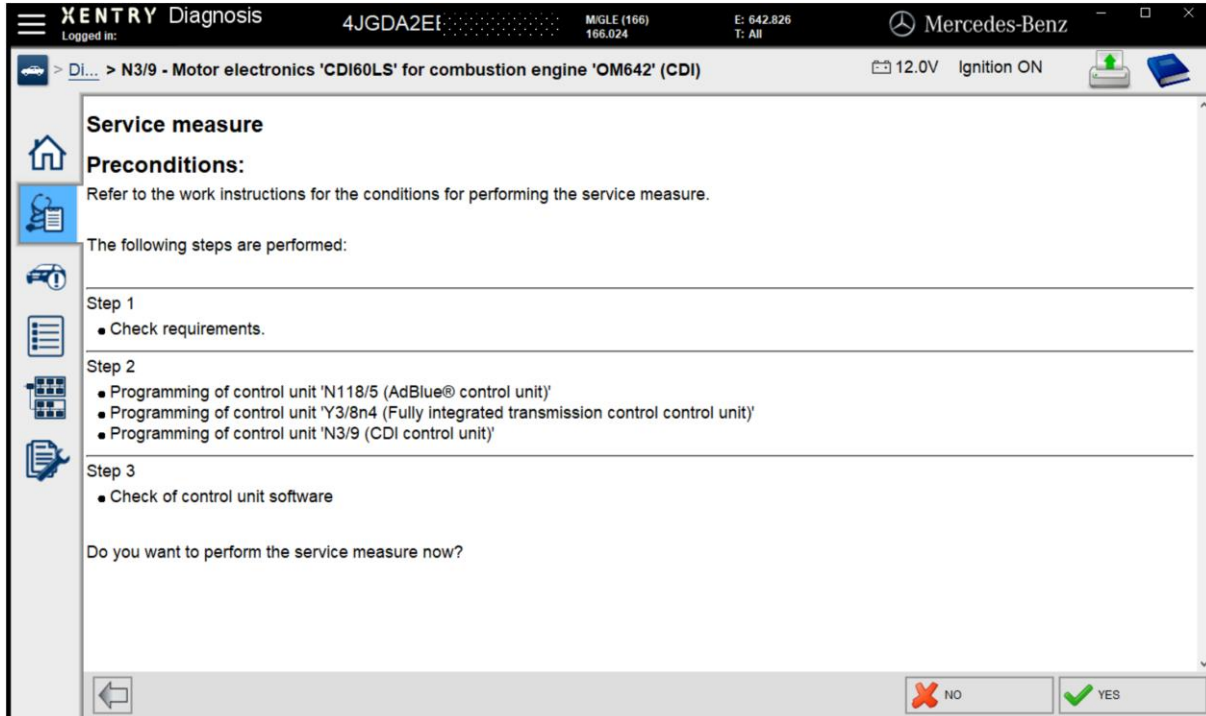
XENTRY Diagnosis
Logged in:
4JGDA2E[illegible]
M/GLE (166)
166.024
E: 642.826
T: All
Mercedes-Benz

> Di... > N3/9 - Motor electronics 'CDI60LS' for combustion engine 'OM642' (CDI)
12.0V Ignition ON

Service measure

Preconditions:

Refer to the work instructions for the conditions for performing the service measure.

The following steps are performed:

Step 1
• Check requirements.

Step 2
• Programming of control unit 'N118/5 (AdBlue® control unit)'
• Programming of control unit 'Y3/8n4 (Fully integrated transmission control control unit)'
• Programming of control unit 'N3/9 (CDI control unit)'

Step 3
• Check of control unit software

Do you want to perform the service measure now?

NO
YES